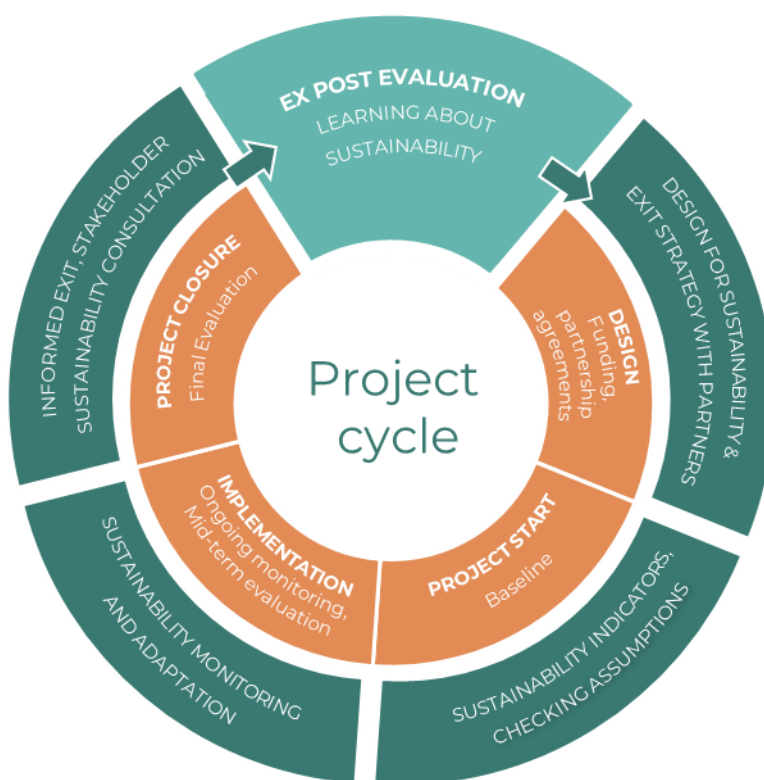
EX POST EVALUATION
LEARNING ABOUT SUSTAINABILITY

DESIGN FOR SUSTAINABILITY & EXIT STRATEGY WITH PARTNERS

SUSTAINABILITY INDICATORS, CHECKING ASSUMPTIONS

SUSTAINABILITY MONITORING AND ADAPTATION

INFORMED EXIT, STAKEHOLDER SUSTAINABILITY CONSULTATION

DESIGN
Funding, partnership agreements

PROJECT START
Baseline

IMPLEMENTATION
Ongoing monitoring, Mid-term evaluation

PROJECT CLOSURE
Final Evaluation

Project cycle